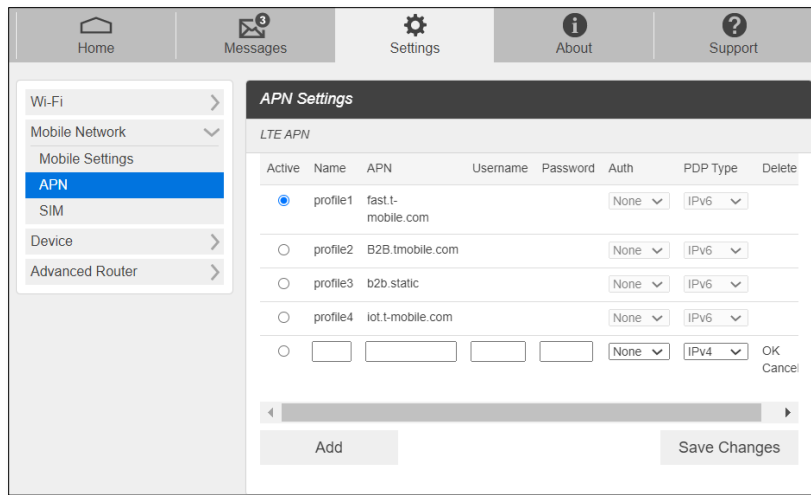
Home | 3 Messages | Settings | About | Support

Wi-Fi
Mobile Network
Mobile Settings
APN
SIM
Device
Advanced Router

APN Settings

LTE APN

| Active | Name | APN | Username | Password | Auth | PDP Type | Delete |
|---|---|---|---|---|---|---|---|
| ◉ | profile1 | fast.t-mobile.com | | | None | IPv6 | |
| ○ | profile2 | B2B.tmobile.com | | | None | IPv6 | |
| ○ | profile3 | b2b.static | | | None | IPv6 | |
| ○ | profile4 | iot.t-mobile.com | | | None | IPv6 | |
| ○ | | | | | None | IPv4 | OK Cancel |

Add

Save Changes